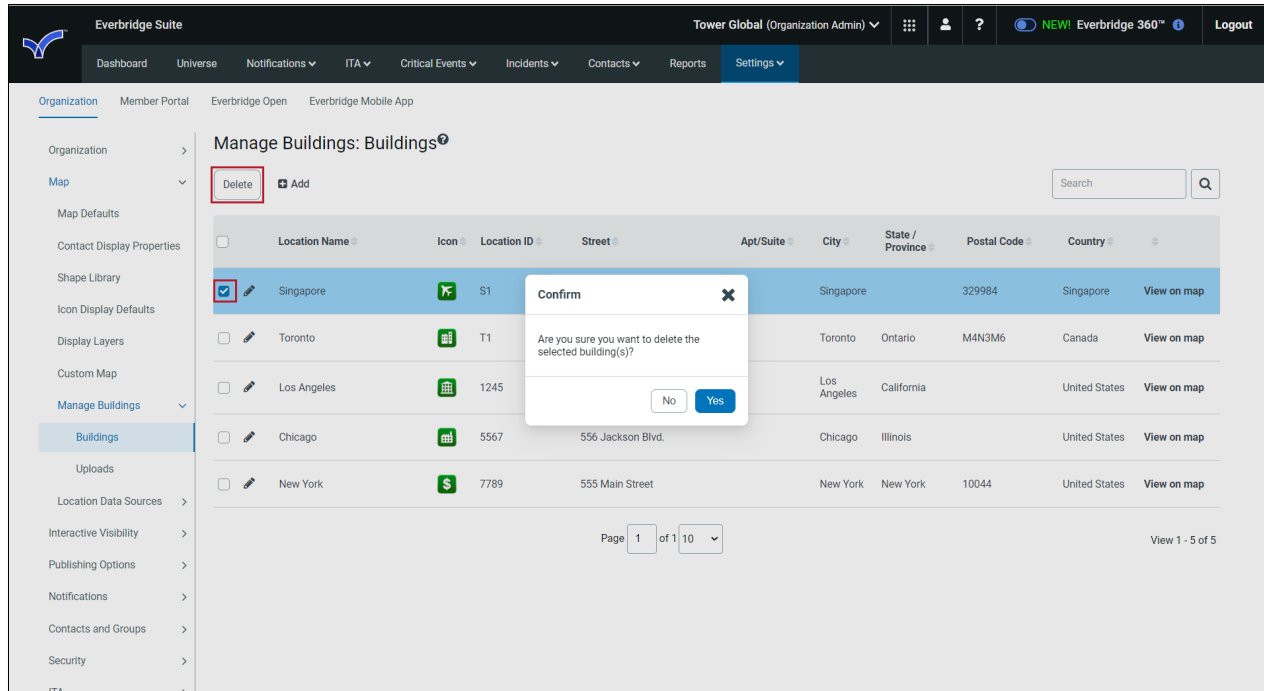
Everbridge Suite

Tower Global (Organization Admin)

NEW! Everbridge 360™

Logout

Dashboard Universe Notifications ITA Critical Events Incidents Contacts Reports Settings

Organization Member Portal Everbridge Open Everbridge Mobile App

Organization
Map
Map Defaults
Contact Display Properties
Shape Library
Icon Display Defaults
Display Layers
Custom Map
Manage Buildings
Buildings
Uploads
Location Data Sources
Interactive Visibility
Publishing Options
Notifications
Contacts and Groups
Security
ITA

Manage Buildings: Buildings

Delete Add

Search

| | Location Name | Icon | Location ID | Street | Apt/Suite | City | State / Province | Postal Code | Country | |
|---|---|---|---|---|---|---|---|---|---|---|
| | Singapore | | S1 | | | Singapore | | 329984 | Singapore | View on map |
| | Toronto | | T1 | | | Toronto | Ontario | M4N3M6 | Canada | View on map |
| | Los Angeles | | 1245 | | | Los Angeles | California | | United States | View on map |
| | Chicago | | 5567 | 556 Jackson Blvd. | | Chicago | Illinois | | United States | View on map |
| | New York | | 7789 | 555 Main Street | | New York | New York | 10044 | United States | View on map |

Confirm

Are you sure you want to delete the selected building(s)?

No Yes

Page 1 of 1 10

View 1 - 5 of 5